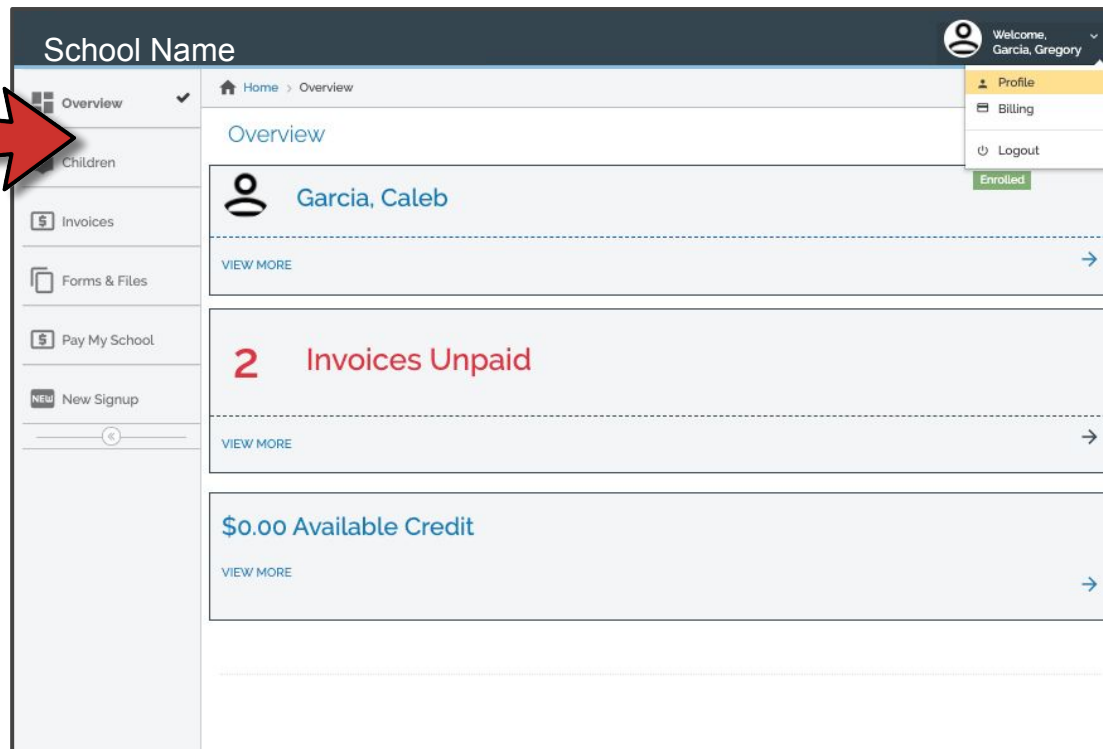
School Name

Welcome, Garcia, Gregory

Profile
Billing
Logout

Overview
Children
Invoices
Forms & Files
Pay My School
NEW New Signup

Home > Overview

Overview

Garcia, Caleb

Enrolled

VIEW MORE

2 Invoices Unpaid

VIEW MORE

$0.00 Available Credit

VIEW MORE